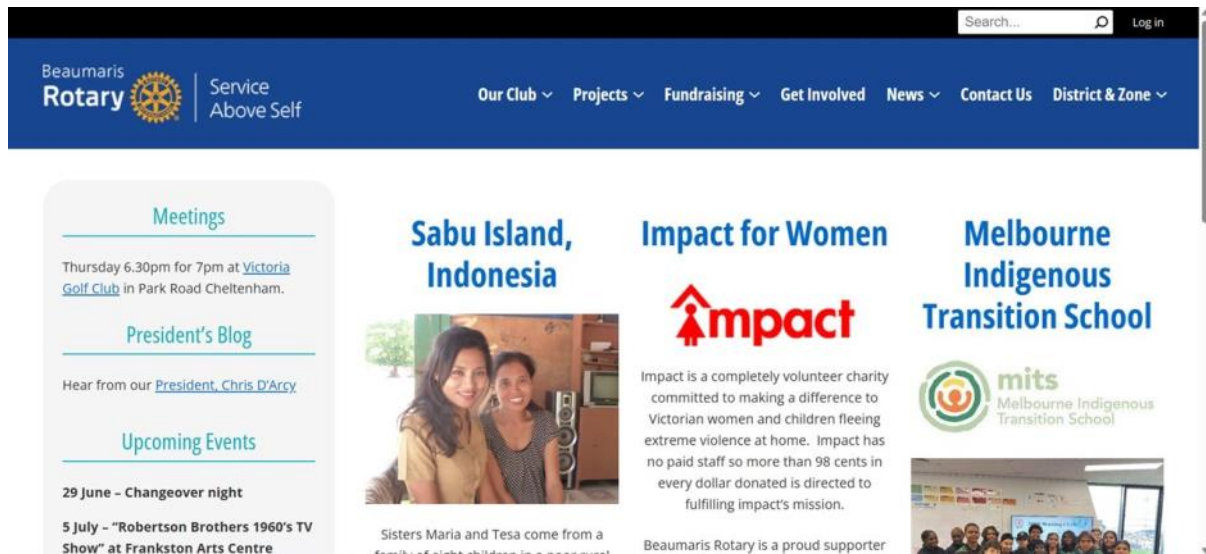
Search...

Log in

Beaumaris Rotary

Service Above Self

Our Club Projects Fundraising Get Involved News Contact Us District & Zone

Meetings

Thursday 6.30pm for 7pm at Victoria Golf Club in Park Road Cheltenham.

President's Blog

Hear from our President, Chris D'Arcy

Upcoming Events

29 June – Changeover night

5 July – "Robertson Brothers 1960's TV Show" at Frankston Arts Centre

Sabu Island, Indonesia

Sisters Maria and Tesa come from a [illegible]

Impact for Women

impact

Impact is a completely volunteer charity committed to making a difference to Victorian women and children fleeing extreme violence at home. Impact has no paid staff so more than 98 cents in every dollar donated is directed to fulfilling impact's mission.

Beaumaris Rotary is a proud supporter

Melbourne Indigenous Transition School

mits

Melbourne Indigenous Transition School